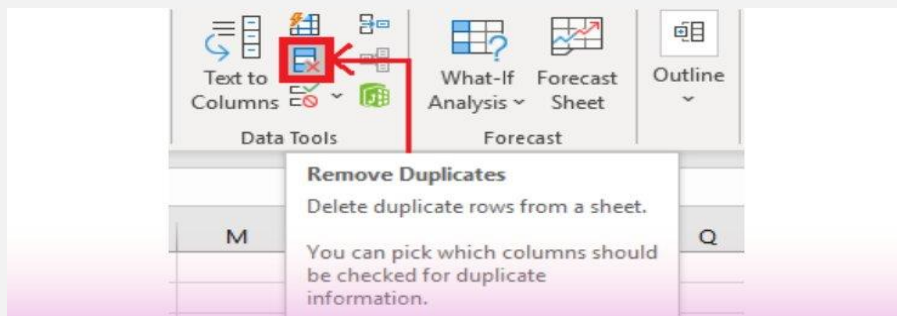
Text to Columns

Data Tools

What-If Analysis

Forecast Sheet

Forecast

Outline

Remove Duplicates

Delete duplicate rows from a sheet.

You can pick which columns should be checked for duplicate information.

M

Q